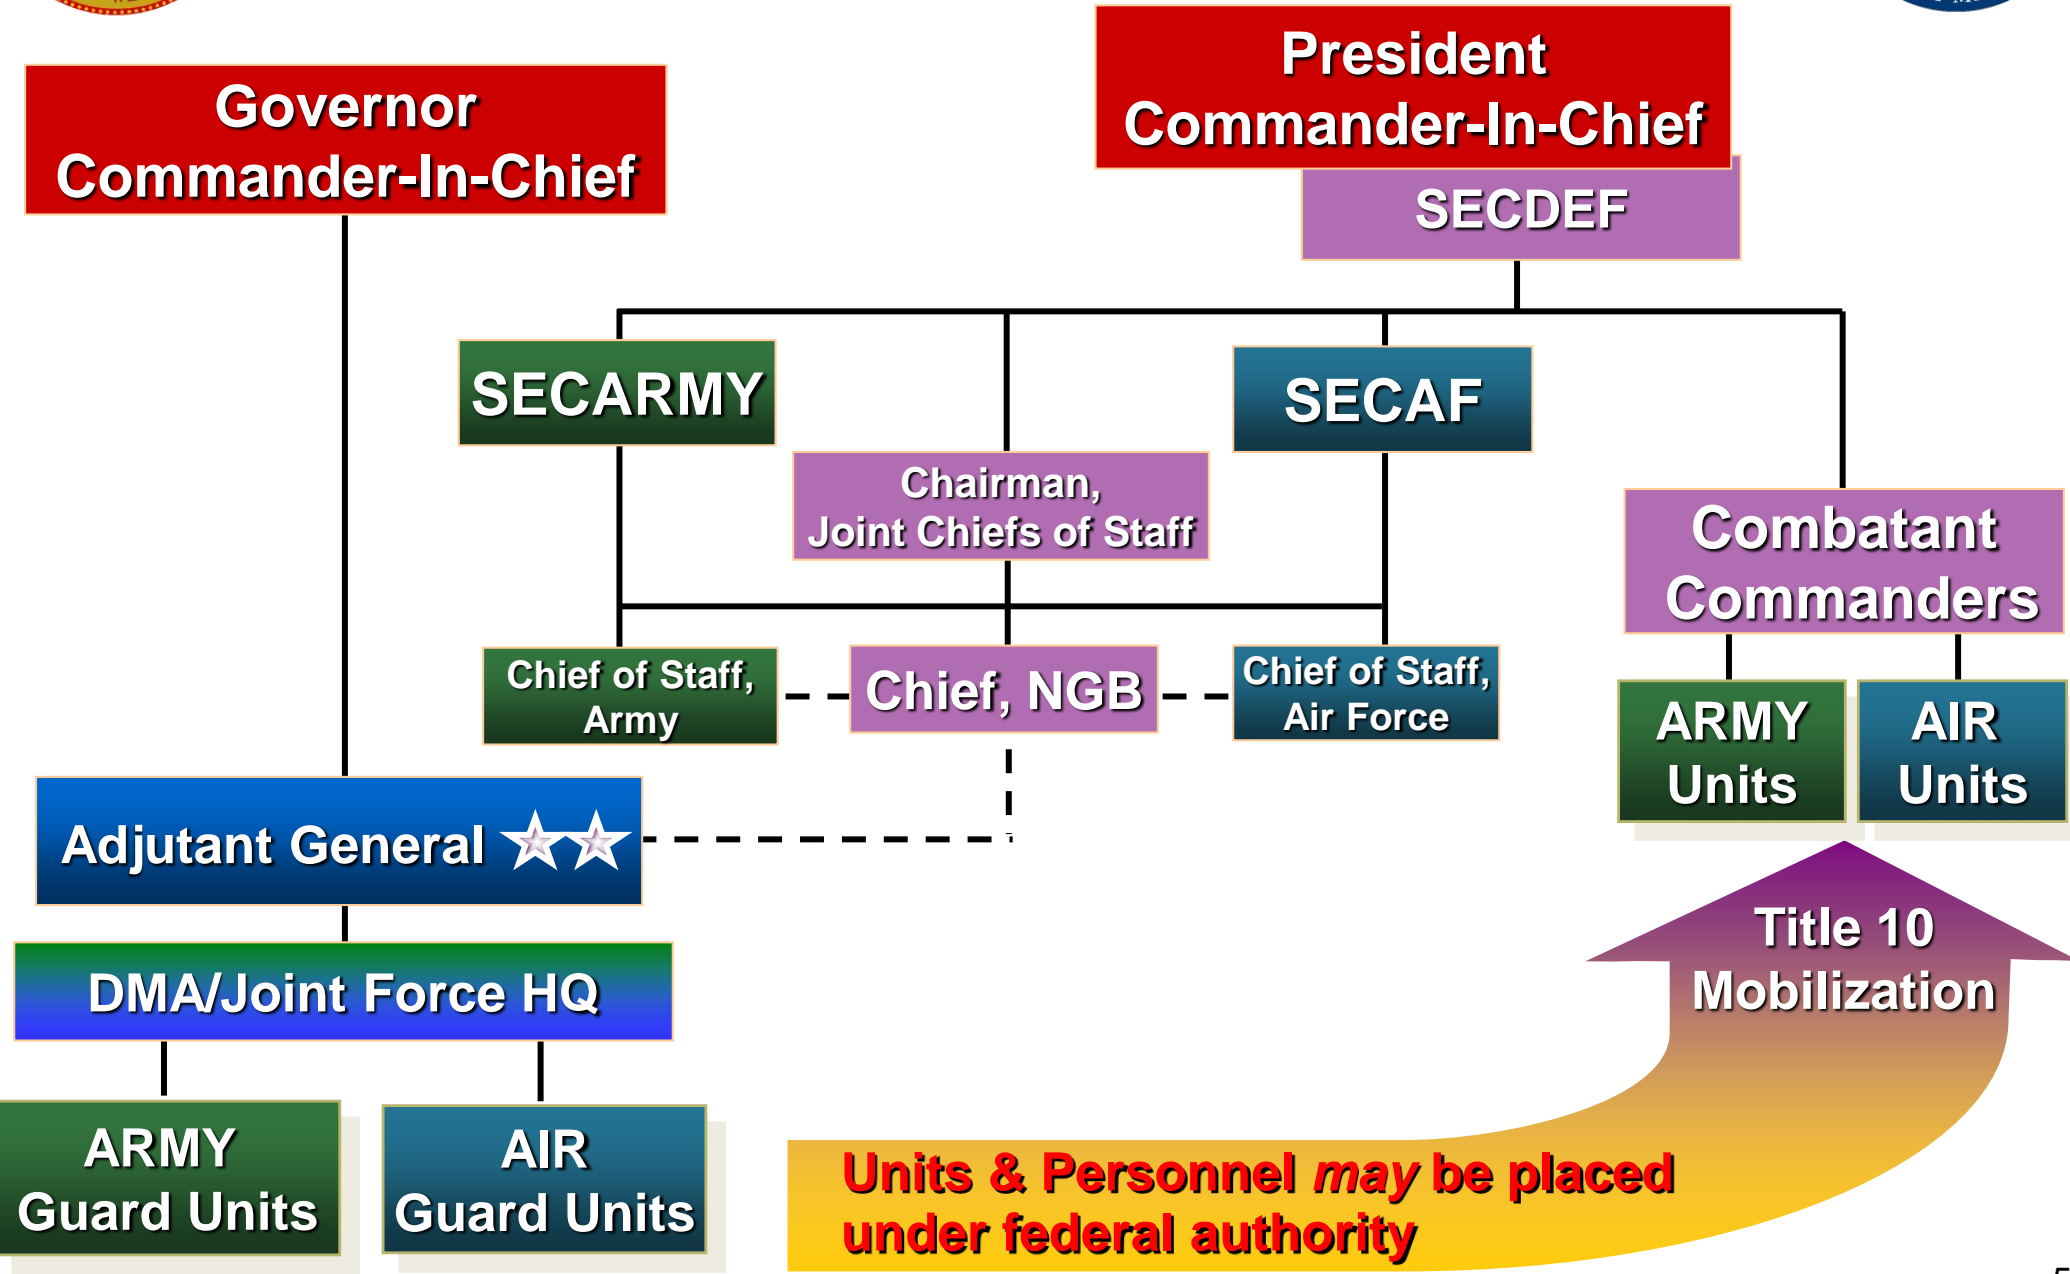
Governor
Commander-In-Chief

President
Commander-In-Chief

SECDEF

SECARMY

SECAF

Chairman,
Joint Chiefs of Staff

Combatant
Commanders

Chief of Staff,
Army

Chief, NGB

Chief of Staff,
Air Force

ARMY
Units

AIR
Units

Adjutant General

DMA/Joint Force HQ

Title 10
Mobilization

ARMY
Guard Units

AIR
Guard Units

Units & Personnel *may* be placed under federal authority